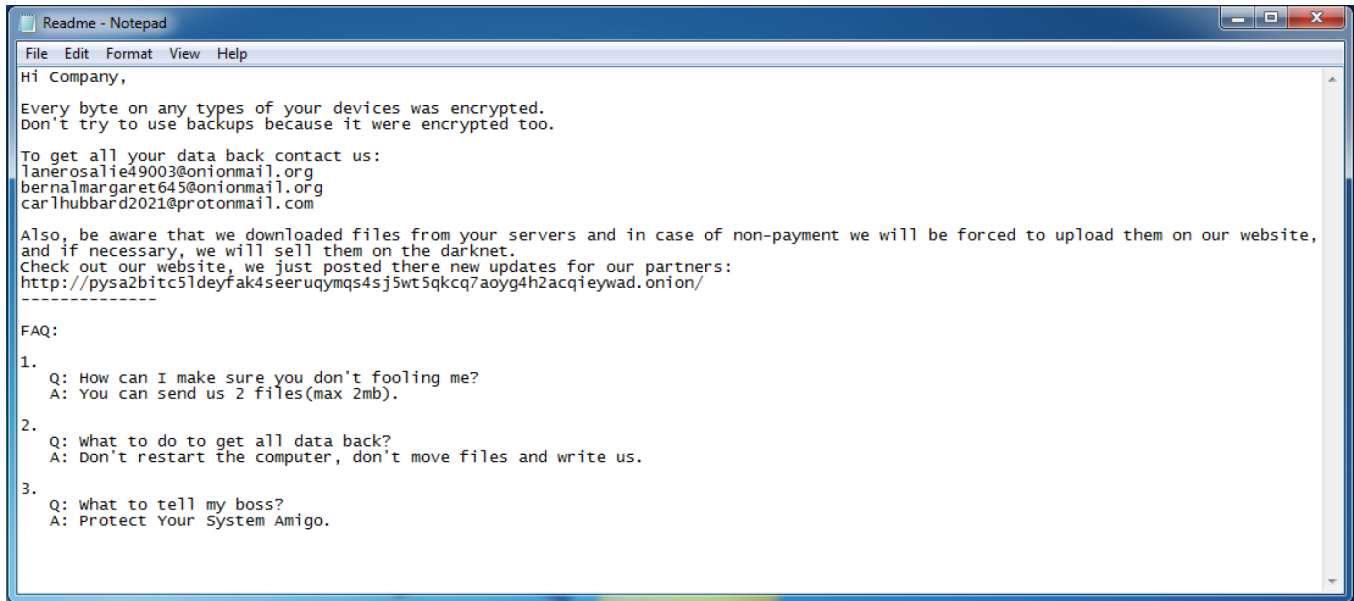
Readme - Notepad

File Edit Format View Help

Hi Company,

Every byte on any types of your devices was encrypted.
Don't try to use backups because it were encrypted too.

To get all your data back contact us:
lanerosalie49003@onionmail.org
bernalmargaret645@onionmail.org
carlhubbard2021@protonmail.com

Also, be aware that we downloaded files from your servers and in case of non-payment we will be forced to upload them on our website, and if necessary, we will sell them on the darknet.
Check out our website, we just posted there new updates for our partners:
http://pysa2bitc5ldeyfak4seeruqymqs4sj5wt5qkcq7aoyg4h2acqieywad.onion/
--------------

FAQ:

1.
Q: How can I make sure you don't fooling me?
A: You can send us 2 files(max 2mb).

2.
Q: What to do to get all data back?
A: Don't restart the computer, don't move files and write us.

3.
Q: What to tell my boss?
A: Protect Your System Amigo.